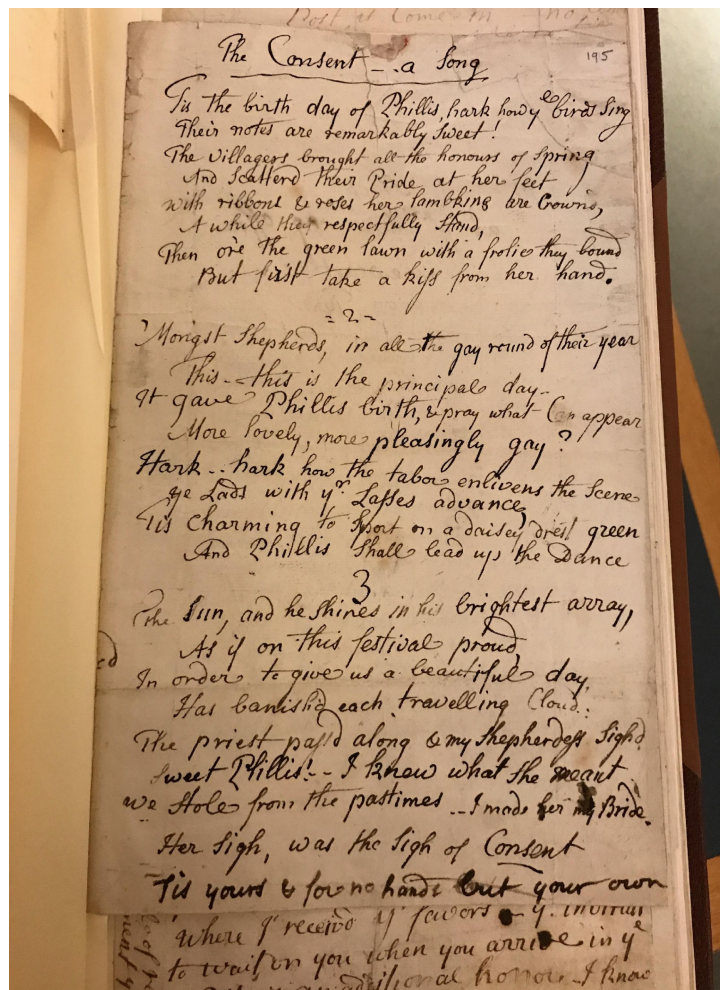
Post at Come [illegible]

The Consent _ a Song

195

Tis the birth day of Phillis, hark how ye Birds Sing
Their notes are remarkably Sweet!
The Villagers brought all the honours of Spring
And Scatterd their Pride at her feet
With ribbons & roses her lambkins are Crown'd,
A while they respectfully Stand,
Then o're the green lawn with a frolic they bound
But first take a kiss from her hand.

= 2 =

'Mongst Shepherds, in all the gay round of their year
This _ this is the principal day _
It gave Phillis birth, & pray what Can appear
More lovely, more pleasingly gay?
Hark _ hark how the tabor enlivens the Scene
ye Lads with yr Lasses advance
Tis Charming to Sport on a daisey drest green
And Phillis Shall lead up the Dance

3

The Sun, and he shines in his brightest array,
As if on this festival proud
In order to give us a beautiful day
Has banish'd each travelling Cloud:
The priest pass'd along & my Shepherdess Sigh'd
Sweet Phillis! _ I know what she meant
we Stole from the pastimes _ I made her my Bride.
Her Sigh, was the Sigh of Consent

Tis yours & for no hands but your own
where I receive ye favors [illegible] ye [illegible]
to wait on you when you arrive in ye
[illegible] additional honour. I know